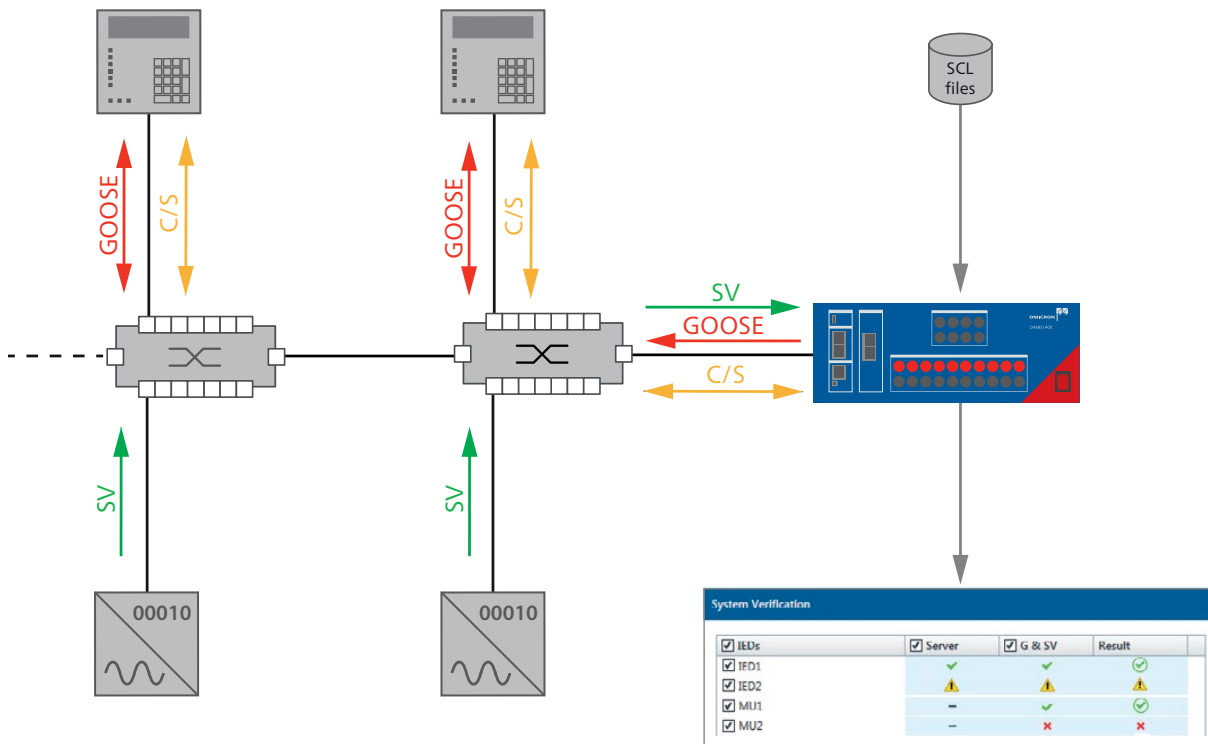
SCL files

GOOSE

C/S

GOOSE

C/S

SV

GOOSE

C/S

OMICRON

DANEO 400

SV

SV

00010

00010

System Verification

| IEDs | Server | G & SV | Result |
|---|---|---|---|
| IED1 | ✓ | ✓ | ✓ |
| IED2 | ⚠ | ⚠ | ⚠ |
| MU1 | – | ✓ | ✓ |
| MU2 | – | ✗ | ✗ |